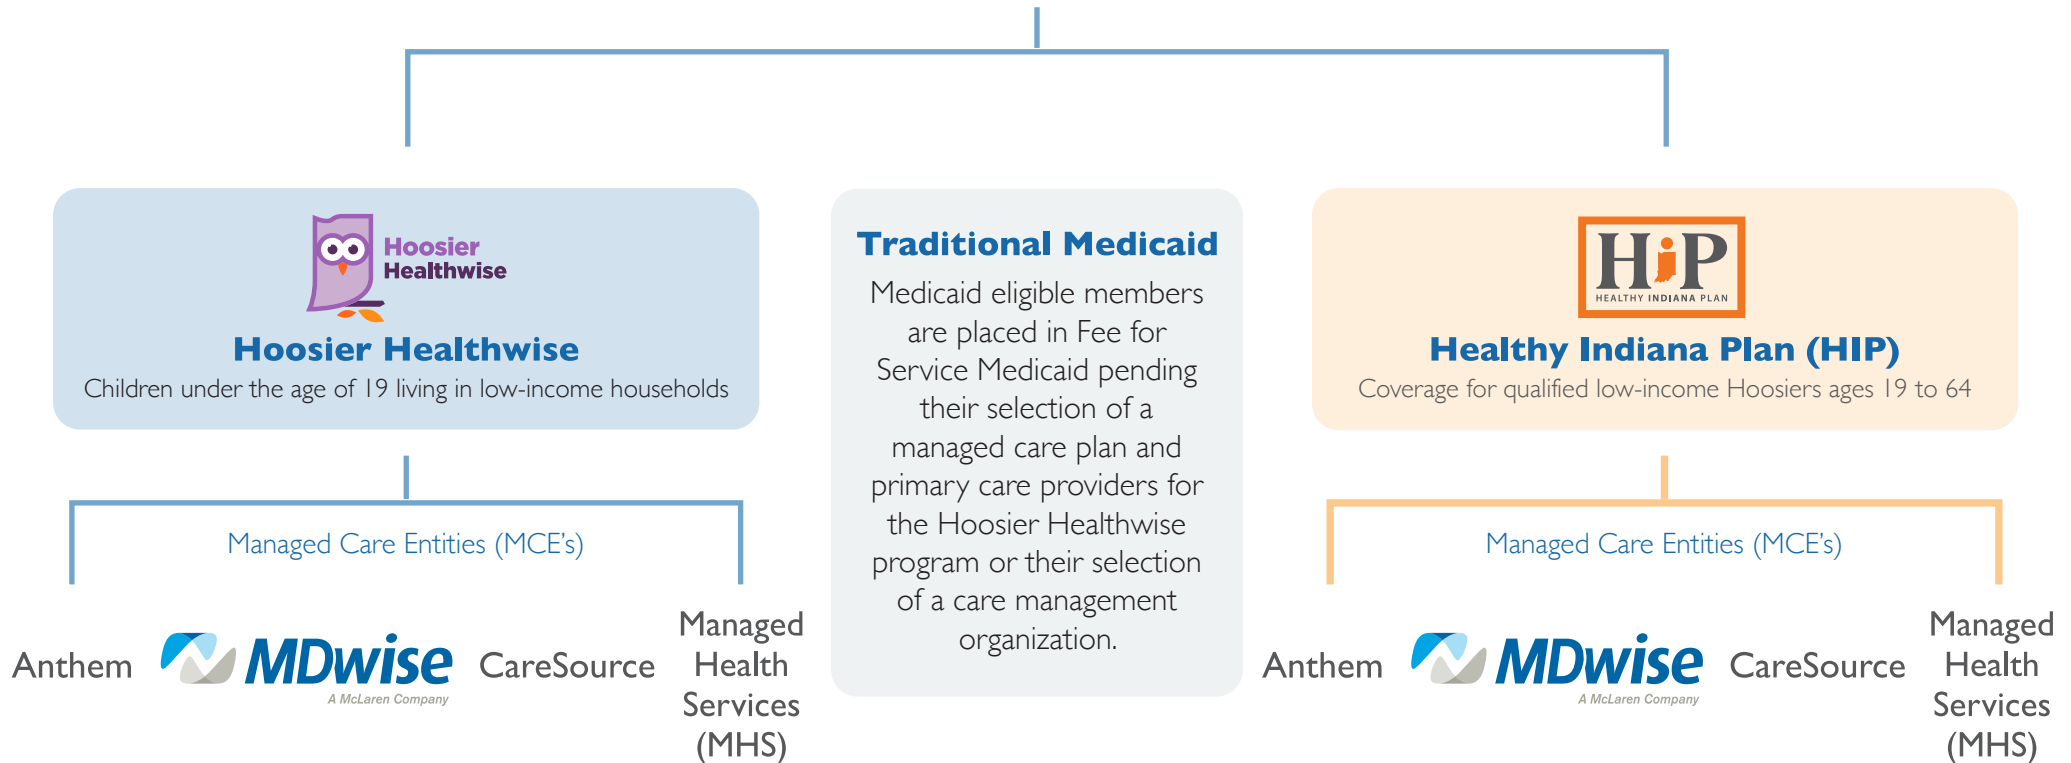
Hoosier Healthwise

Hoosier Healthwise

Children under the age of 19 living in low-income households

Managed Care Entities (MCE's)

Anthem

MDwise

A McLaren Company

CareSource

Managed Health Services (MHS)

Traditional Medicaid

Medicaid eligible members are placed in Fee for Service Medicaid pending their selection of a managed care plan and primary care providers for the Hoosier Healthwise program or their selection of a care management organization.

HiP

HEALTHY INDIANA PLAN

Healthy Indiana Plan (HIP)

Coverage for qualified low-income Hoosiers ages 19 to 64

Managed Care Entities (MCE's)

Anthem

MDwise

A McLaren Company

CareSource

Managed Health Services (MHS)